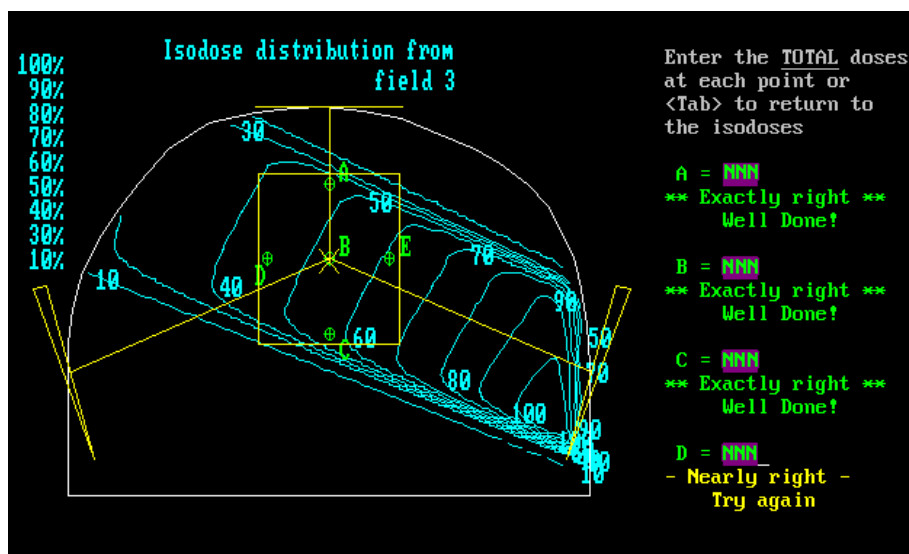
Isodose distribution from field 3

100%
90%
80%
70%
60%
50%
40%
30%
10%

30
A
50
B
E
70
10
40
D
90
60
C
50
70
80
100
10
30
10
10

Enter the TOTAL doses at each point or <Tab> to return to the isodoses

A = NNN
** Exactly right **
Well Done!

B = NNN
** Exactly right **
Well Done!

C = NNN
** Exactly right **
Well Done!

D = NNN_
- Nearly right -
Try again